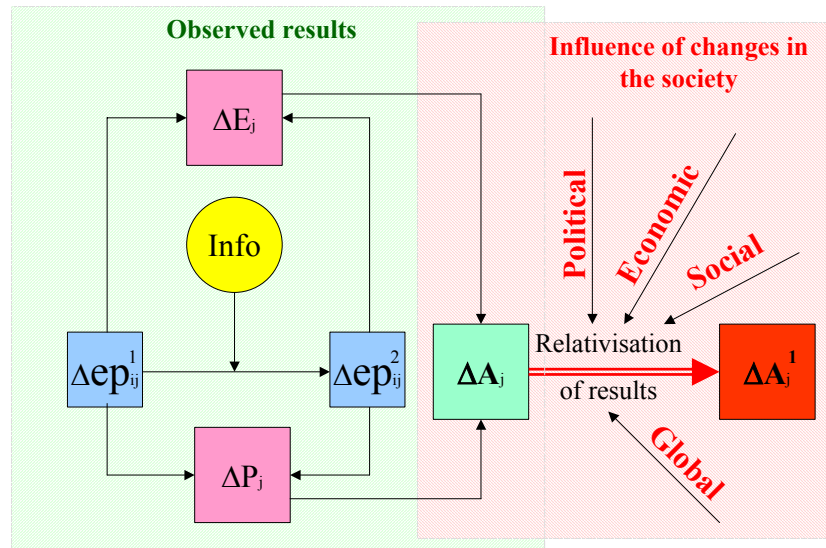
Observed results

Influence of changes in the society

$\Delta E_j$

Info

$\Delta ep_{ij}^1$

$\Delta ep_{ij}^2$

$\Delta P_j$

$\Delta A_j$

Political

Economic

Social

Relativisation of results

$\Delta A_j^1$

Global